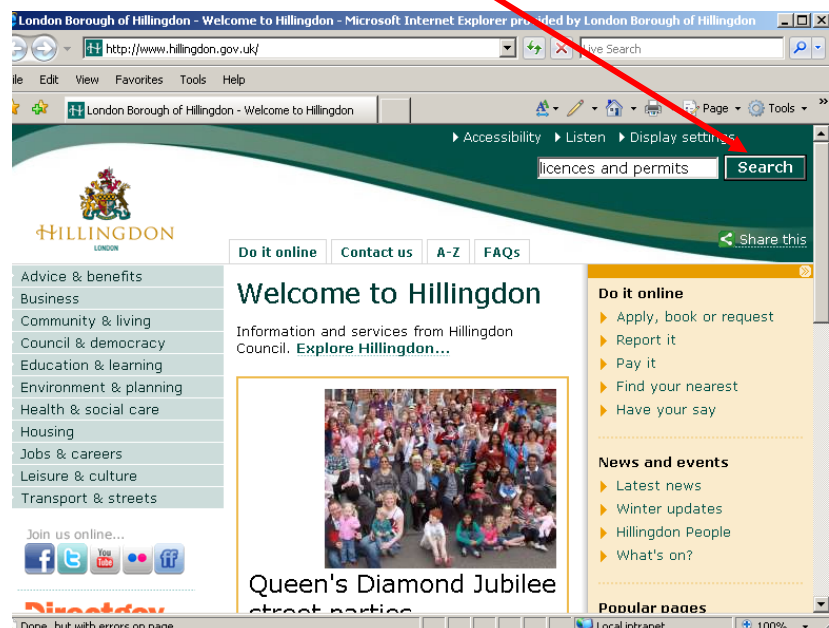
London Borough of Hillingdon - Welcome to Hillingdon - Microsoft Internet Explorer pro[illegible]ded by London Borough of Hillingdon

http://www.hillingdon.gov.uk/

Live Search

ile Edit View Favorites Tools Help

London Borough of Hillingdon - Welcome to Hillingdon

Page Tools

Accessibility Listen Display settings

licences and permits

Search

HILLINGDON
LONDON

Do it online Contact us A-Z FAQs

Share this

Advice & benefits
Business
Community & living
Council & democracy
Education & learning
Environment & planning
Health & social care
Housing
Jobs & careers
Leisure & culture
Transport & streets

Join us online...

Welcome to Hillingdon

Information and services from Hillingdon Council. Explore Hillingdon...

Queen's Diamond Jubilee street parties

Do it online
Apply, book or request
Report it
Pay it
Find your nearest
Have your say

News and events
Latest news
Winter updates
Hillingdon People
What's on?

Popular pages

Done, but with errors on page

Local intranet

100%